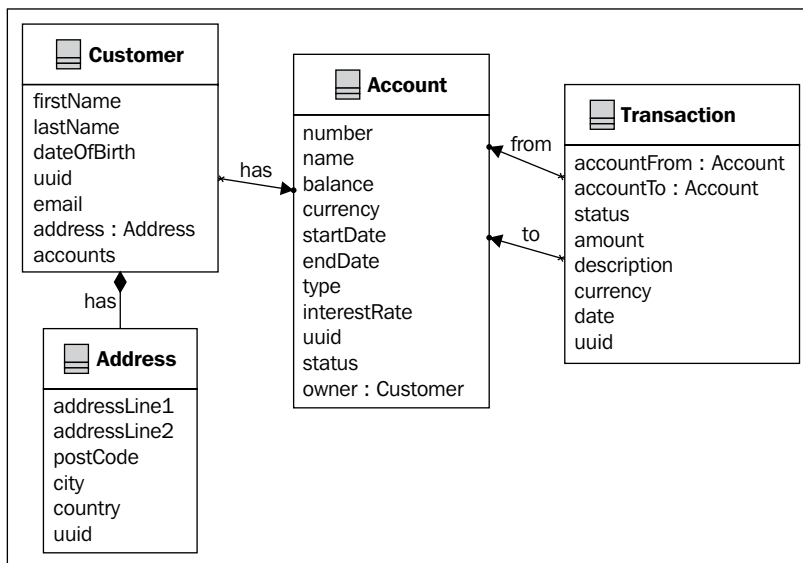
Customer
firstName
lastName
dateOfBirth
uuid
email
address : Address
accounts

has

Account
number
name
balance
currency
startDate
endDate
type
interestRate
uuid
status
owner : Customer

from

to

Transaction
accountFrom : Account
accountTo : Account
status
amount
description
currency
date
uuid

has

Address
addressLine1
addressLine2
postCode
city
country
uuid